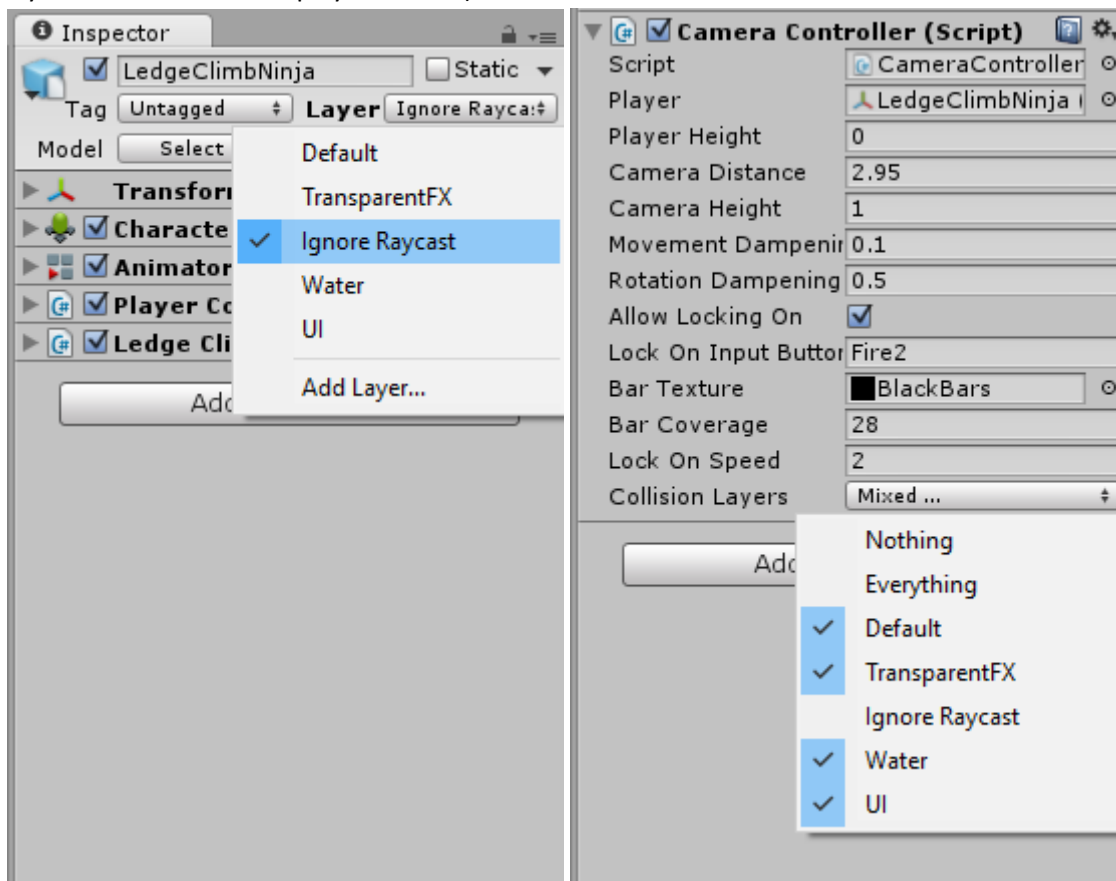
Inspector

LedgeClimbNinja
Static
Tag Untagged
Layer Ignore Rayca
Model Select
Transfor
Characte
Animator
Player Co
Ledge Cli
Add

Default
TransparentFX
Ignore Raycast
Water
UI
Add Layer...

Camera Controller (Script)
Script CameraController
Player LedgeClimbNinja
Player Height 0
Camera Distance 2.95
Camera Height 1
Movement Dampenir 0.1
Rotation Dampening 0.5
Allow Locking On
Lock On Input Buttor Fire2
Bar Texture BlackBars
Bar Coverage 28
Lock On Speed 2
Collision Layers Mixed ...
Add

Nothing
Everything
Default
TransparentFX
Ignore Raycast
Water
UI